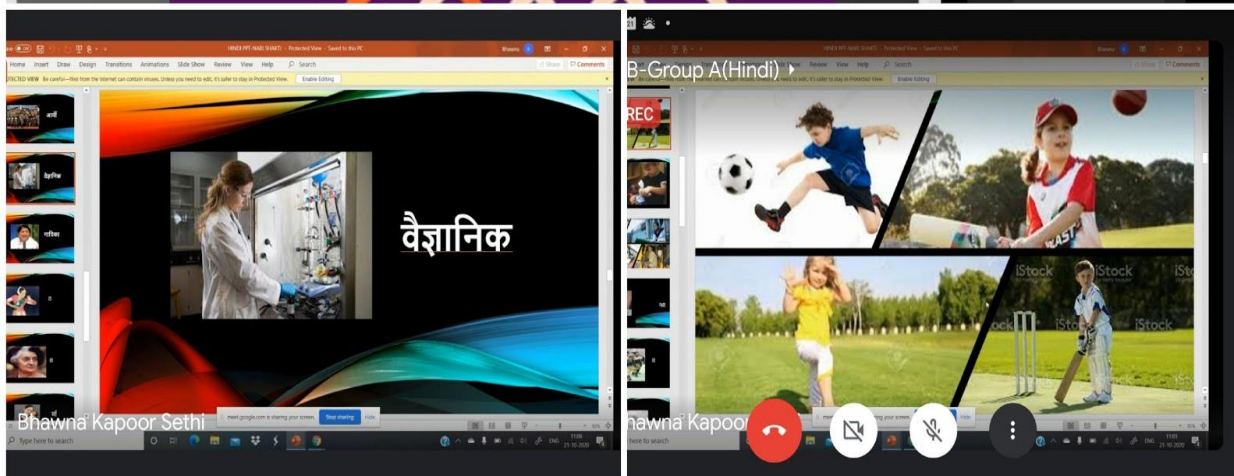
HINDI PPT-NARI SHAKTI - Protected View - Saved to this PC

Bhawna

Home Insert Draw Design Transitions Animations Slide Show Review View Help Search

Share Comments

PROTECTED VIEW Be careful—files from the Internet can contain viruses. Unless you need to edit, it's safer to stay in Protected View. Enable Editing

नारी

वैज्ञानिक

गायिका

वैज्ञानिक

Bhawna Kapoor Sethi

meet.google.com is sharing your screen. Stop sharing Hide

Type here to search

ENG 11:05 21-10-2020

HINDI PPT-NARI SHAKTI - Protected View - Saved to this PC

B-Group A(Hindi)

REC

iStock

iStock

iStock

meet.google.com is sharing your screen. Hide

hawna Kapoor

ENG 11:05 21-10-2020